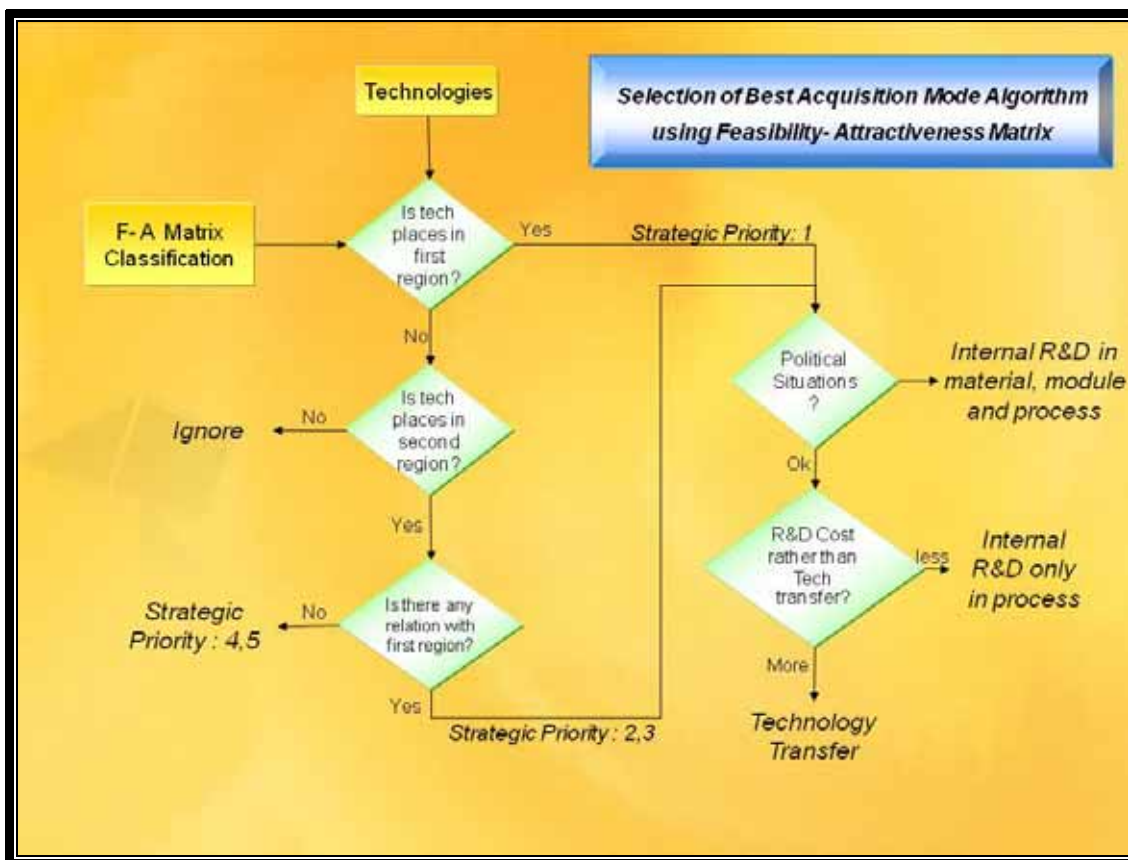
Selection of Best Acquisition Mode Algorithm using Feasibility- Attractiveness Matrix

Technologies

F- A Matrix Classification

Is tech places in first region?

Yes

Strategic Priority: 1

No

Is tech places in second region?

No

Ignore

Yes

Is there any relation with first region?

No

Strategic Priority : 4,5

Yes

Strategic Priority : 2,3

Political Situations ?

Internal R&D in material, module and process

Ok

R&D Cost rather than Tech transfer?

less

Internal R&D only in process

More

Technology Transfer